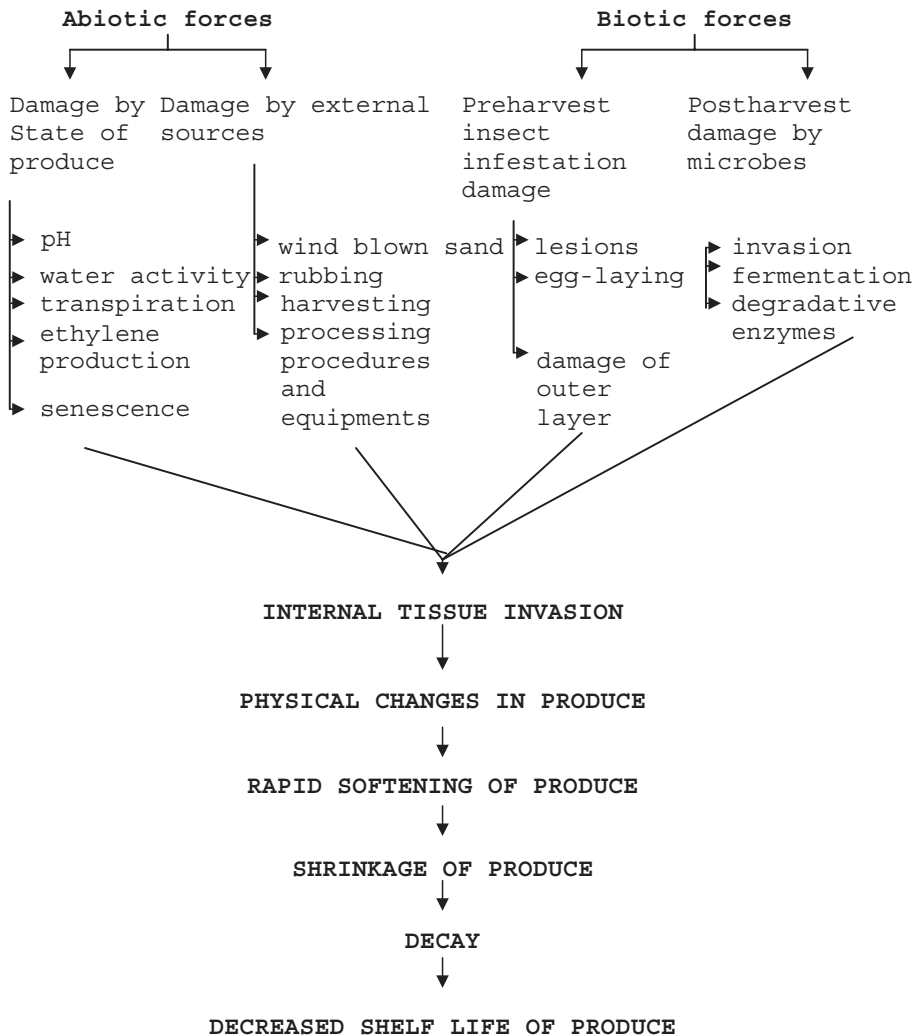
Abiotic forces

Biotic forces

Damage by State of produce

pH
water activity
transpiration
ethylene production
senescence

Damage by external sources

wind blown sand
rubbing
harvesting
processing procedures and equipments

Preharvest insect infestation damage

lesions
egg-laying
damage of outer layer

Postharvest damage by microbes

invasion
fermentation
degradative enzymes

INTERNAL TISSUE INVASION

PHYSICAL CHANGES IN PRODUCE

RAPID SOFTENING OF PRODUCE

SHRINKAGE OF PRODUCE

DECAY

DECREASED SHELF LIFE OF PRODUCE